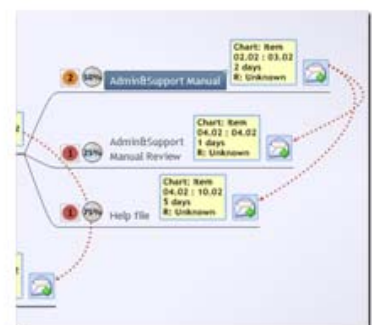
2 50% Admin&Support Manual

Chart: Item
02.02 : 03.02
2 days
R: Unknown

1 25% Admin&Support Manual Review

Chart: Item
04.02 : 04.02
1 days
R: Unknown

1 75% Help file

Chart: Item
04.02 : 10.02
5 days
R: Unknown